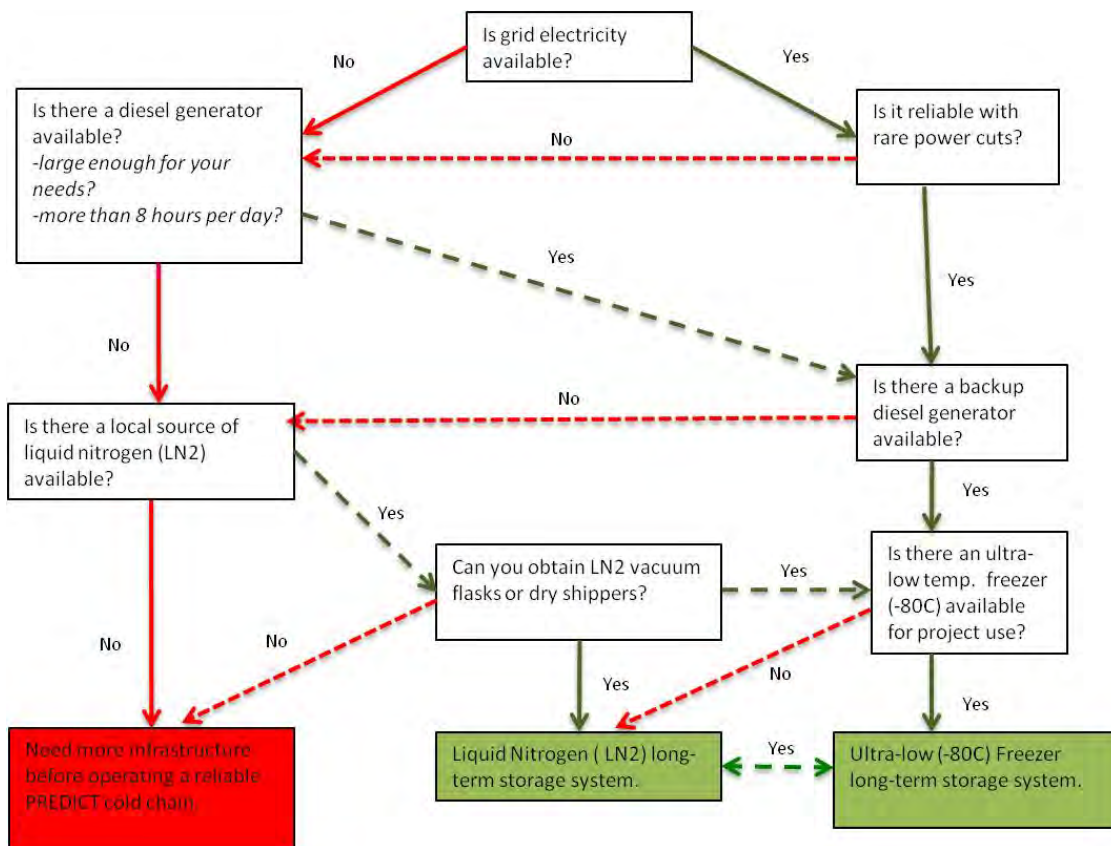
Is grid electricity available?

No

Yes

Is there a diesel generator available?
-large enough for your needs?
-more than 8 hours per day?

No

Is it reliable with rare power cuts?

Yes

Yes

No

Is there a local source of liquid nitrogen (LN2) available?

No

Is there a backup diesel generator available?

Yes

Yes

Can you obtain LN2 vacuum flasks or dry shippers?

Yes

Is there an ultra-low temp. freezer (-80C) available for project use?

No

No

No

Yes

Yes

Need more infrastructure before operating a reliable PREDICT cold chain.

Liquid Nitrogen ( LN2) long-term storage system.

Yes

Ultra-low (-80C) Freezer long-term storage system.